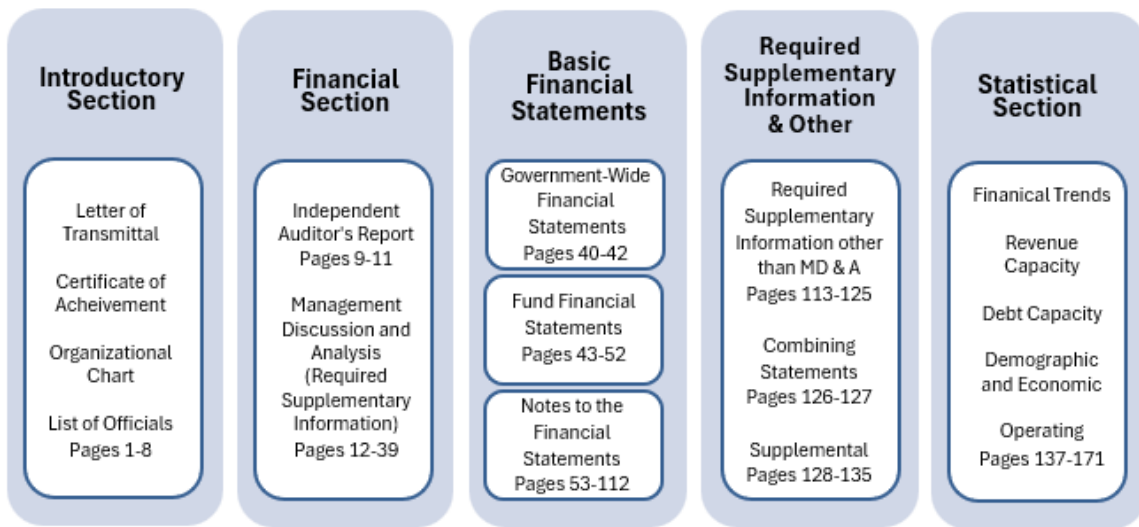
Introductory Section

Letter of Transmittal

Certificate of Acheivement

Organizational Chart

List of Officials Pages 1-8

Financial Section

Independent Auditor's Report Pages 9-11

Management Discussion and Analysis (Required Supplementary Information) Pages 12-39

Basic Financial Statements

Government-Wide Financial Statements Pages 40-42

Fund Financial Statements Pages 43-52

Notes to the Financial Statements Pages 53-112

Required Supplementary Information & Other

Required Supplementary Information other than MD & A Pages 113-125

Combining Statements Pages 126-127

Supplemental Pages 128-135

Statistical Section

Finanical Trends

Revenue Capacity

Debt Capacity

Demographic and Economic

Operating Pages 137-171